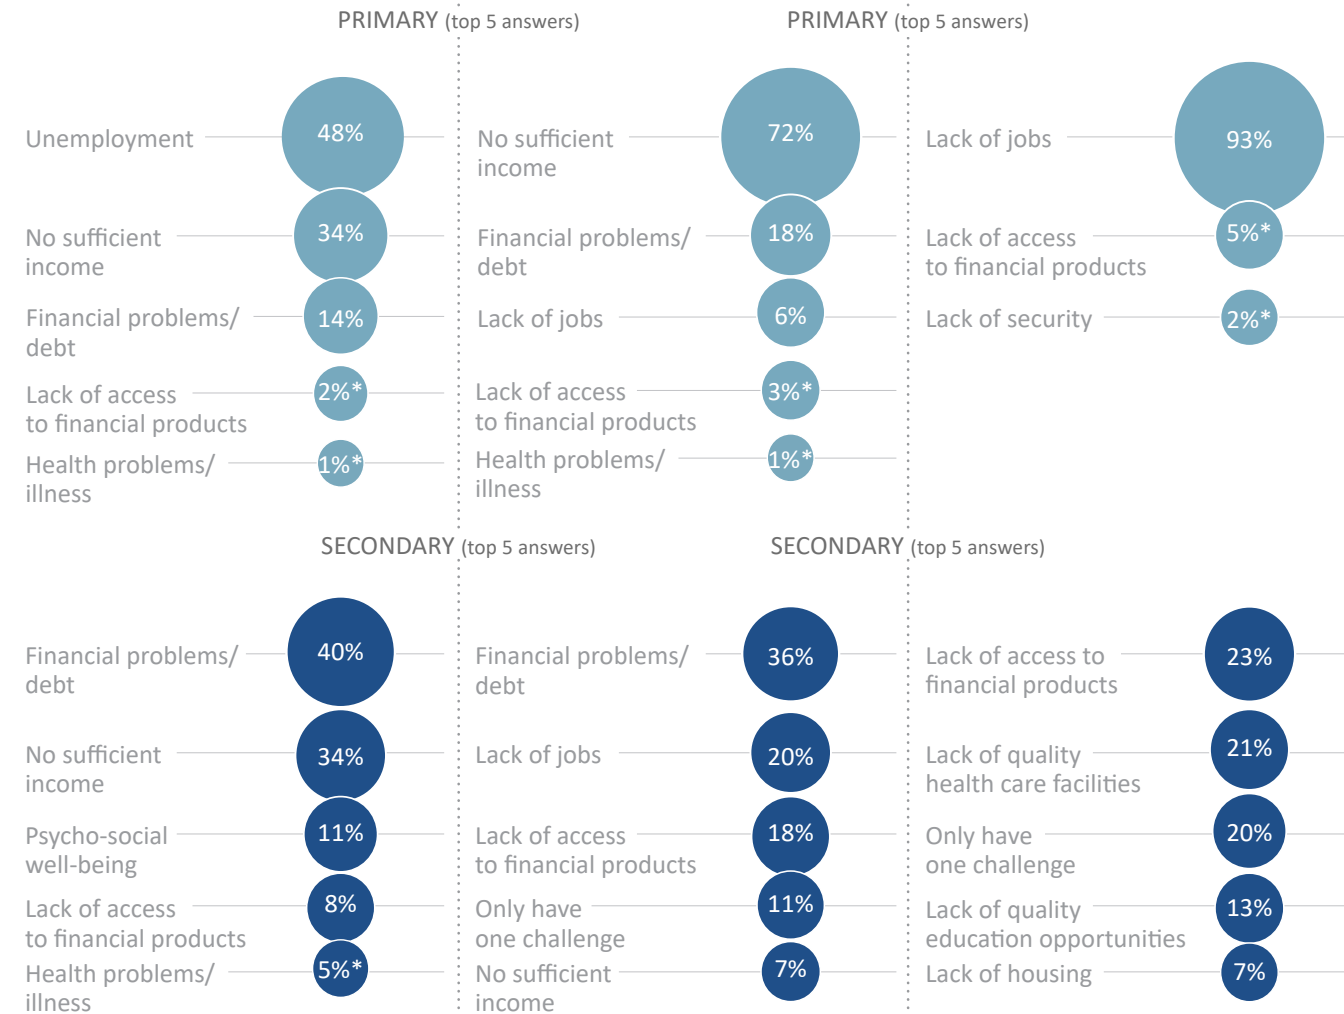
PRIMARY (top 5 answers)

Unemployment 48%

No sufficient income 34%

Financial problems/ debt 14%

Lack of access to financial products 2%*

Health problems/ illness 1%*

No sufficient income 72%

Financial problems/ debt 18%

Lack of jobs 6%

Lack of access to financial products 3%*

Health problems/ illness 1%*

PRIMARY (top 5 answers)

Lack of jobs 93%

Lack of access to financial products 5%*

Lack of security 2%*

SECONDARY (top 5 answers)

Financial problems/ debt 40%

No sufficient income 34%

Psycho-social well-being 11%

Lack of access to financial products 8%

Health problems/ illness 5%*

Financial problems/ debt 36%

Lack of jobs 20%

Lack of access to financial products 18%

Only have one challenge 11%

No sufficient income 7%

SECONDARY (top 5 answers)

Lack of access to financial products 23%

Lack of quality health care facilities 21%

Only have one challenge 20%

Lack of quality education opportunities 13%

Lack of housing 7%